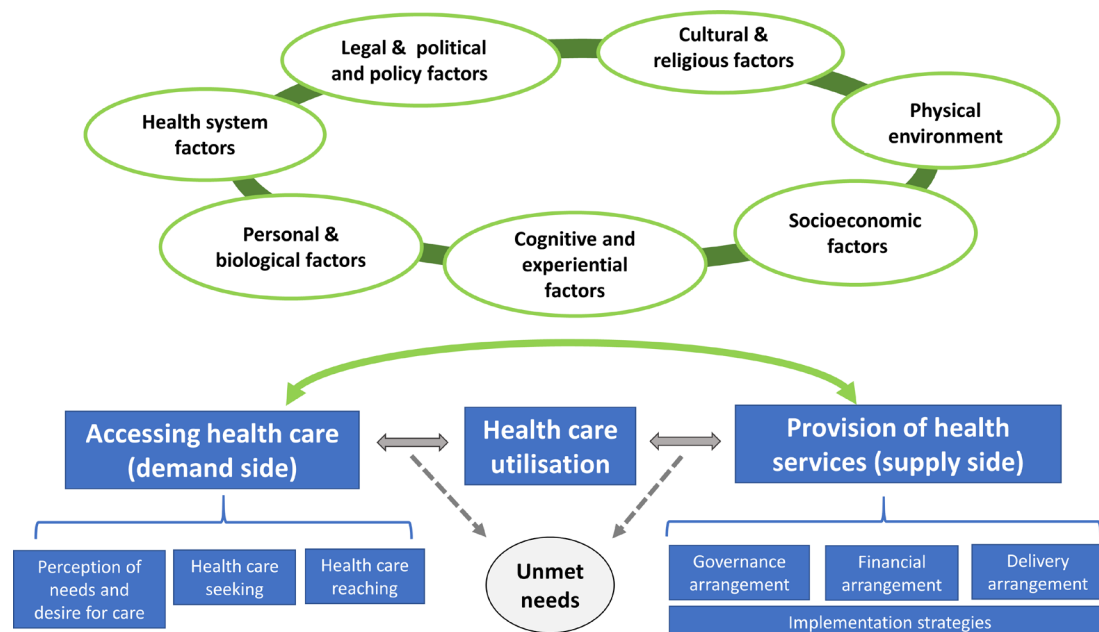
Legal & political and policy factors

Cultural & religious factors

Health system factors

Physical environment

Personal & biological factors

Cognitive and experiential factors

Socioeconomic factors

Accessing health care (demand side)

Health care utilisation

Provision of health services (supply side)

Perception of needs and desire for care

Health care seeking

Health care reaching

Unmet needs

Governance arrangement

Financial arrangement

Delivery arrangement

Implementation strategies